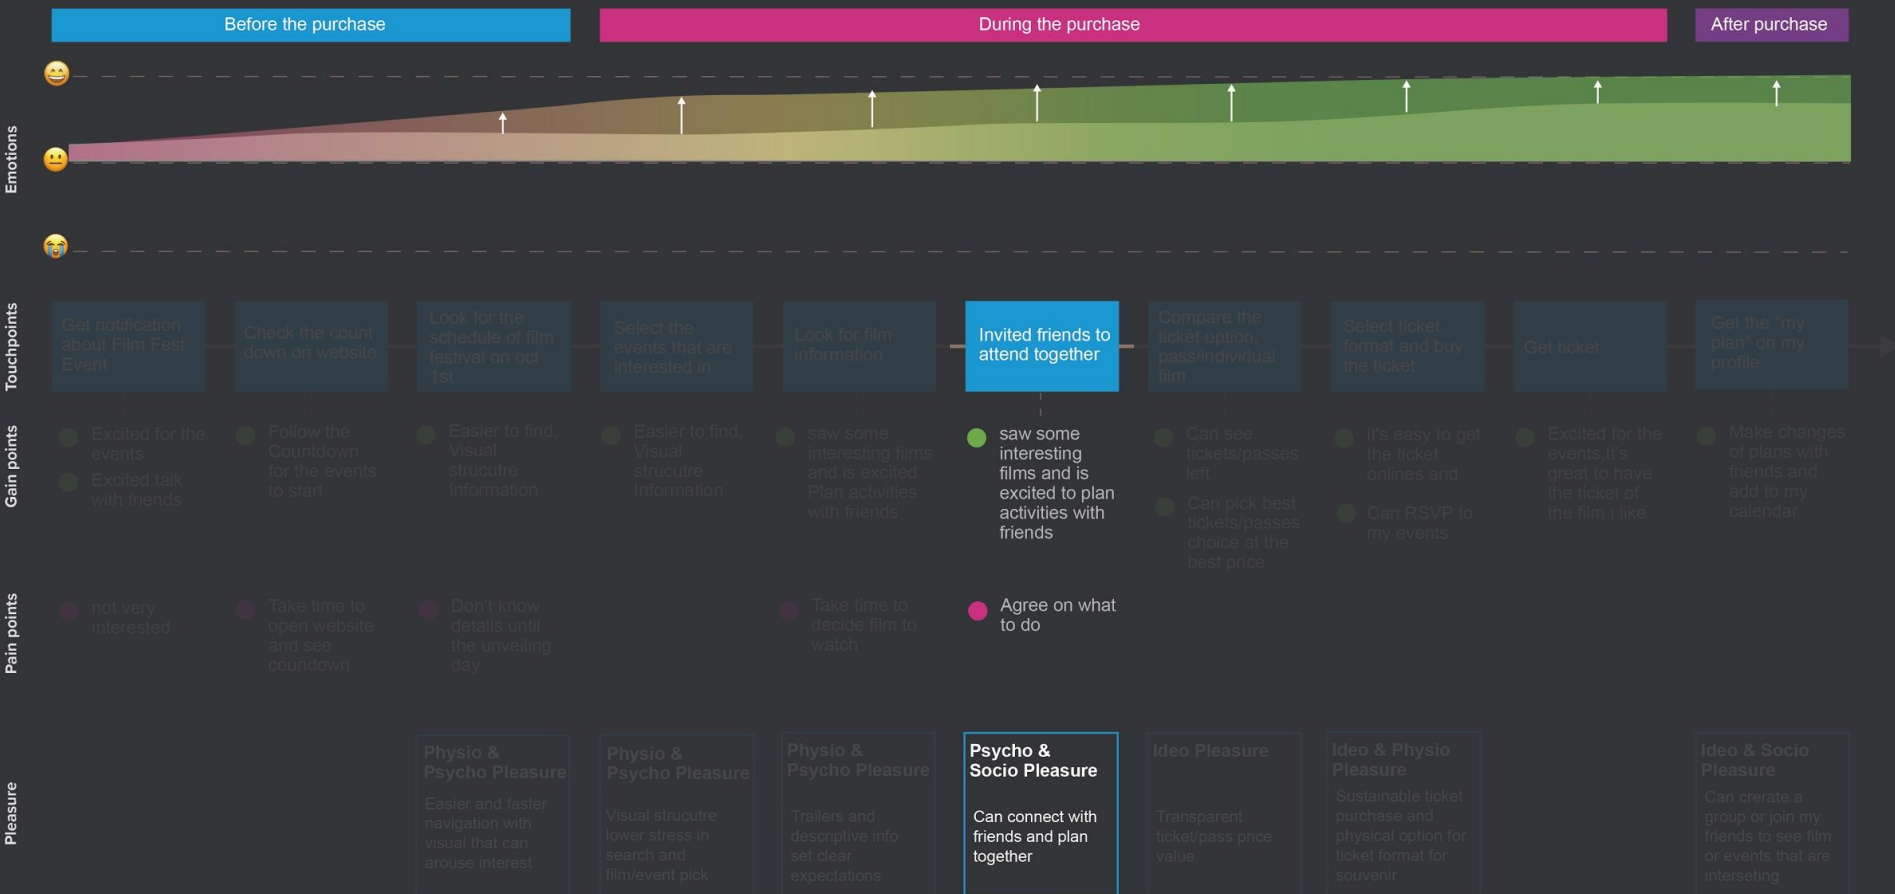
Before the purchase

During the purchase

After purchase

Emotions

Touchpoints

Get notification about Film Fest Event

Check the count down on website

Look for the schedule of film festival on oct 1st

Select the events that are interested in

Look for film information

Invited friends to attend together

Compare the ticket option, pass/individual film

Select ticket format and buy the ticket

Get ticket

Get the "my plan" on my profile

Gain points

Excited for the events

Excited talk with friends

Follow the Countdown for the events to start

Easier to find, Visual strucutre Information

Easier to find, Visual strucutre Information

saw some interesting films and is excited Plan activities with friends

saw some interesting films and is excited to plan activities with friends

Can see tickets/passes left

Can pick best tickets/passes choice at the best price

it's easy to get the ticket onlines and

Can RSVP to my events

Excited for the events,It's great to have the ticket of the film I like

Make changes of plans with friends and add to my calendar

Pain points

not very interested

Take time to open website and see coundown

Don't know details until the unveiling day

Take time to decide film to watch

Agree on what to do

Pleasure

Physio & Psycho Pleasure

Easier and faster navigation with visual that can arouse interest

Physio & Psycho Pleasure

Visual strucutre lower stress in search and film/event pick

Physio & Psycho Pleasure

Trailers and descriptive info set clear expectations

Psycho & Socio Pleasure

Can connect with friends and plan together

Ideo Pleasure

Transparent ticket/pass price value

Ideo & Physio Pleasure

Sustainable ticket purchase and physical option for ticket format for souvenir

Ideo & Socio Pleasure

Can crerate a group or join my friends to see film or events that are interseting